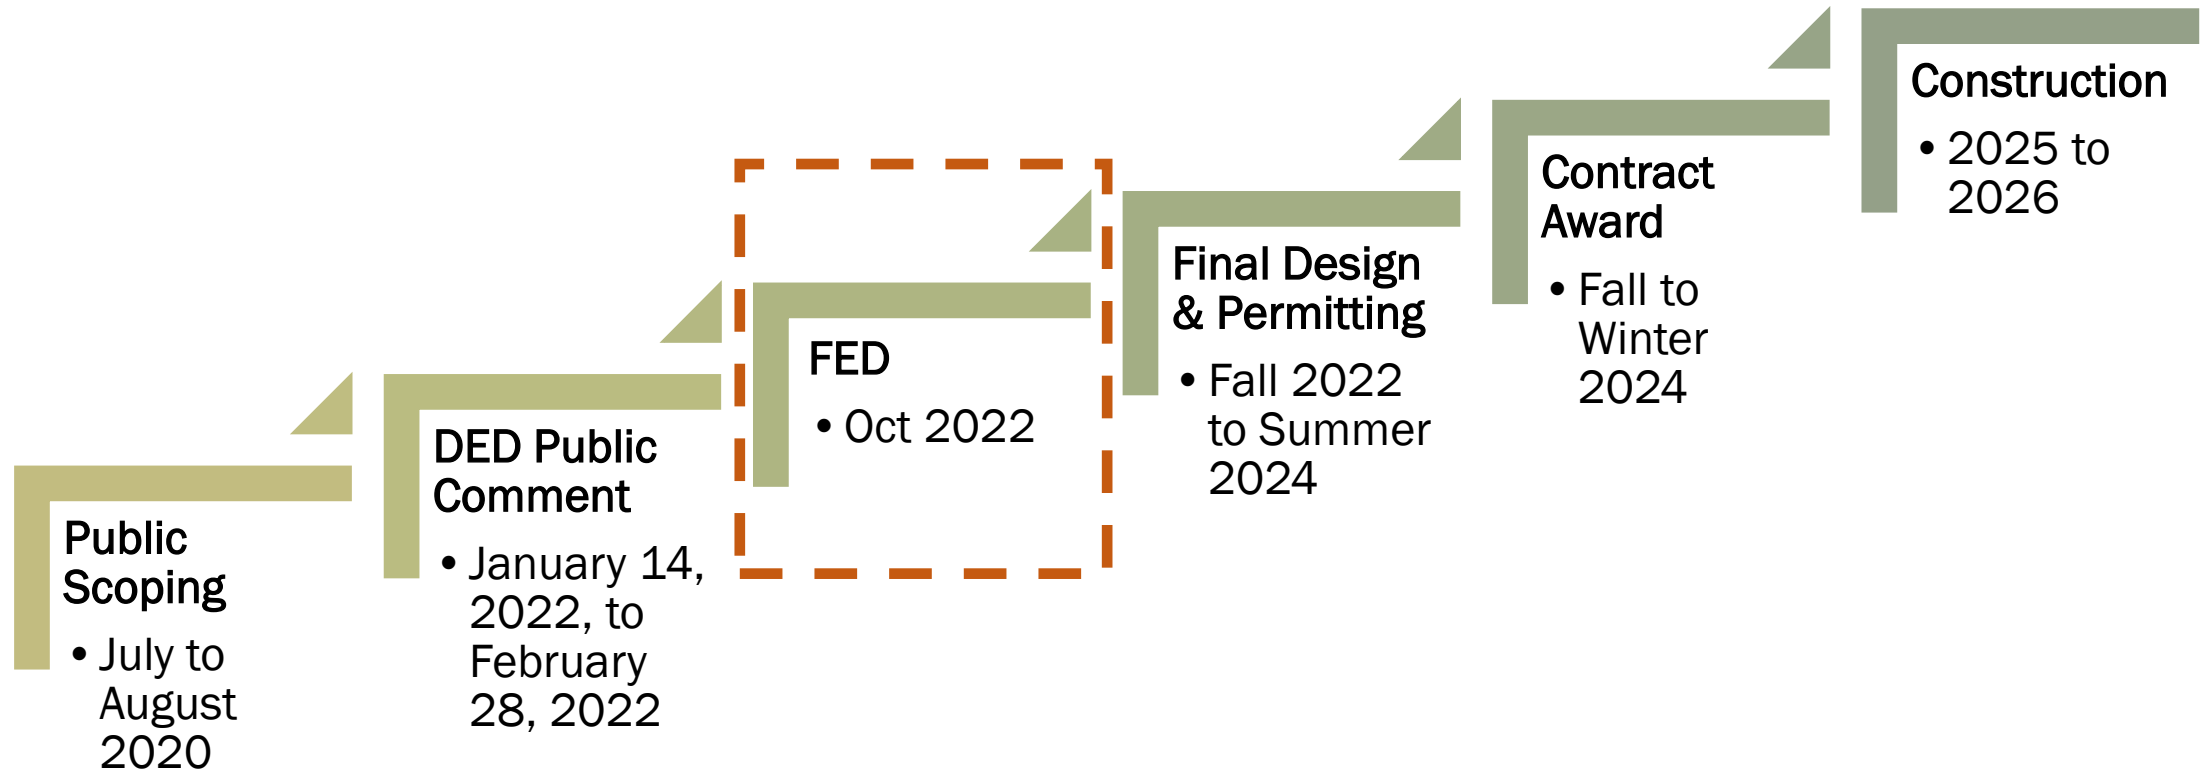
Public Scoping

- July to August 2020

DED Public Comment

- January 14, 2022, to February 28, 2022

FED

- Oct 2022

Final Design & Permitting

- Fall 2022 to Summer 2024

Contract Award

- Fall to Winter 2024

Construction

- 2025 to 2026